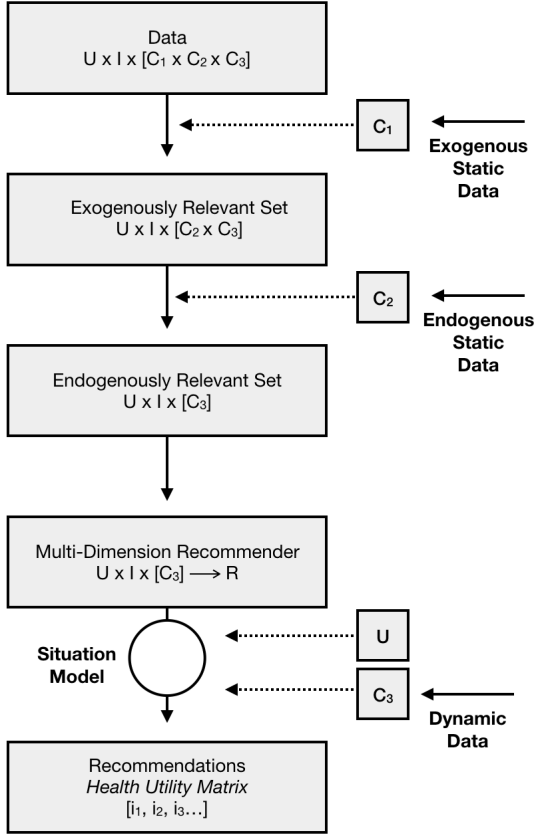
Data
U x I x [$C_1$ x $C_2$ x $C_3$]

$C_1$

Exogenous Static Data

Exogenously Relevant Set
U x I x [$C_2$ x $C_3$]

$C_2$

Endogenous Static Data

Endogenously Relevant Set
U x I x [$C_3$]

Multi-Dimension Recommender
U x I x [$C_3$] $\longrightarrow$ R

Situation Model

U

$C_3$

Dynamic Data

Recommendations
*Health Utility Matrix*
[$i_1$, $i_2$, $i_3$…]